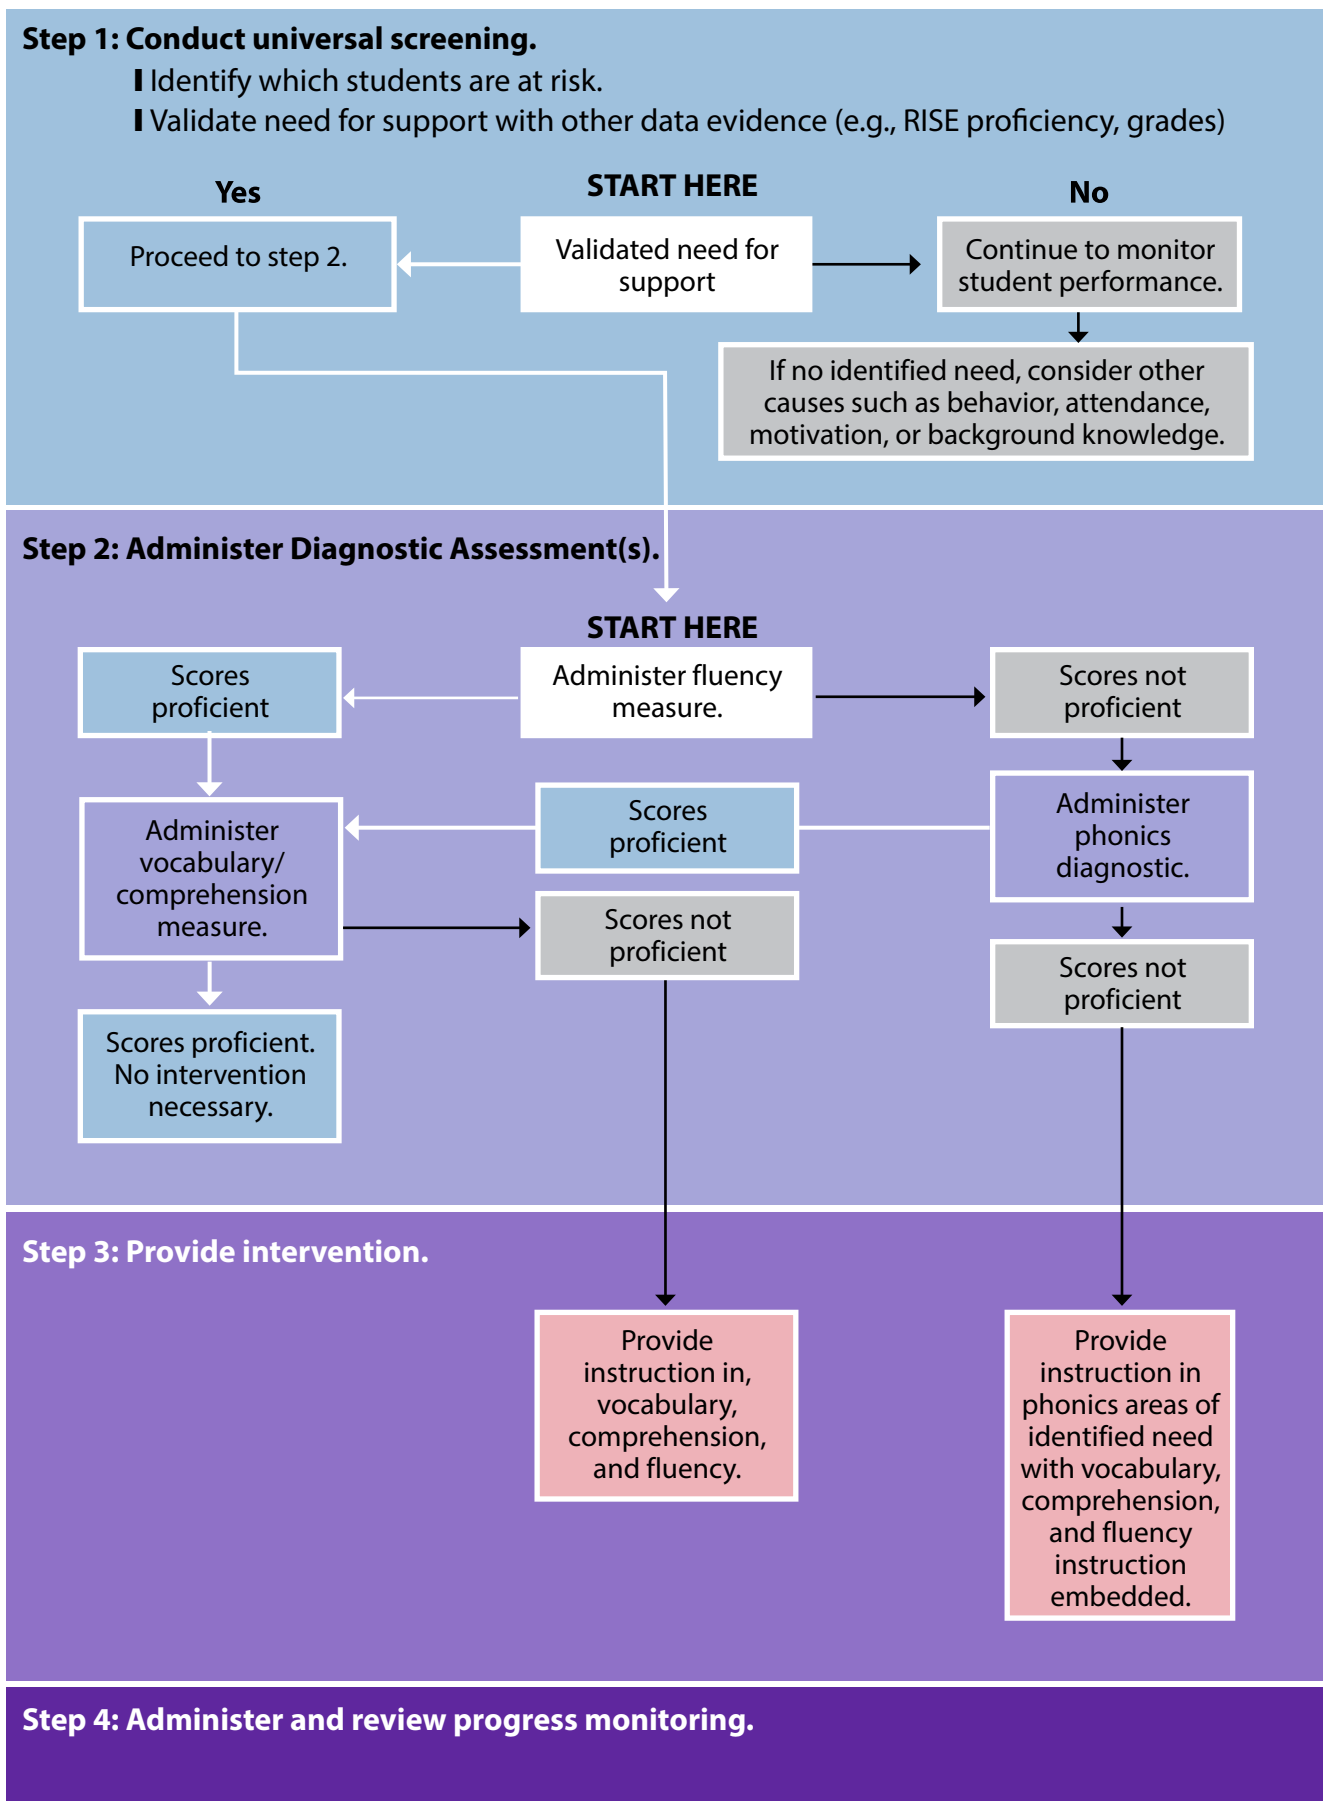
Step 1: Conduct universal screening.

I Identify which students are at risk.

I Validate need for support with other data evidence (e.g., RISE proficiency, grades)

Yes

START HERE

No

Proceed to step 2.

Validated need for support

Continue to monitor student performance.

If no identified need, consider other causes such as behavior, attendance, motivation, or background knowledge.

Step 2: Administer Diagnostic Assessment(s).

START HERE

Scores proficient

Administer fluency measure.

Scores not proficient

Administer vocabulary/ comprehension measure.

Scores proficient

Administer phonics diagnostic.

Scores not proficient

Scores not proficient

Scores proficient. No intervention necessary.

Step 3: Provide intervention.

Provide instruction in, vocabulary, comprehension, and fluency.

Provide instruction in phonics areas of identified need with vocabulary, comprehension, and fluency instruction embedded.

Step 4: Administer and review progress monitoring.